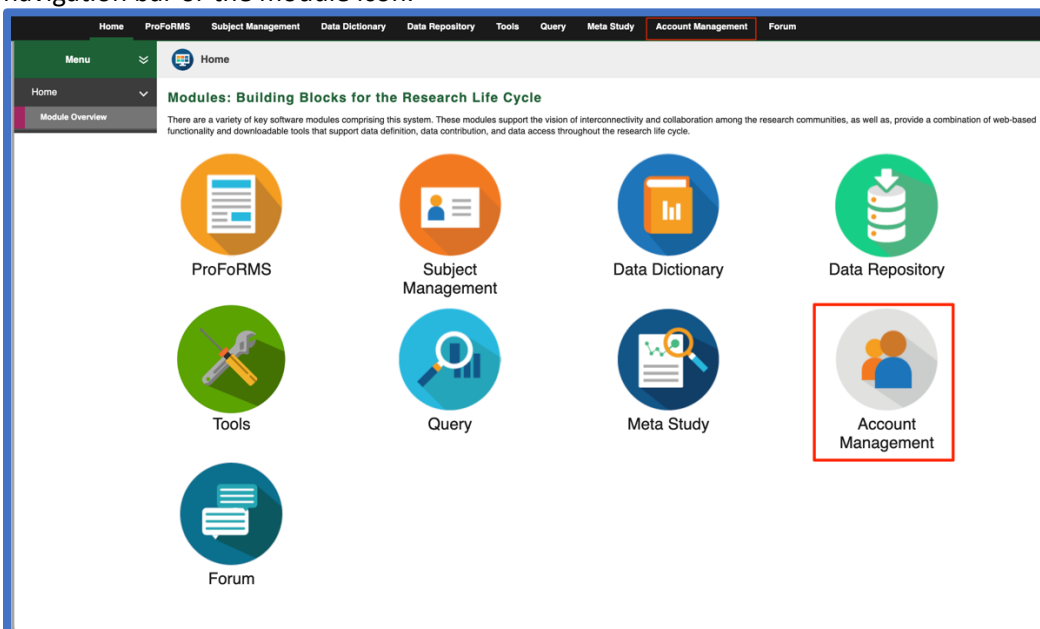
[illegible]

Home ProFoRMS Subject Management Data Dictionary Data Repository Tools Query Meta Study Account Management Forum

Menu

Home

Module Overview

Home

Modules: Building Blocks for the Research Life Cycle

There are a variety of key software modules comprising this system. These modules support the vision of interconnectivity and collaboration among the research communities, as well as, provide a combination of web-based functionality and downloadable tools that support data definition, data contribution, and data access throughout the research life cycle.

ProFoRMS

Subject Management

Data Dictionary

Data Repository

Tools

Query

Meta Study

Account Management

Forum